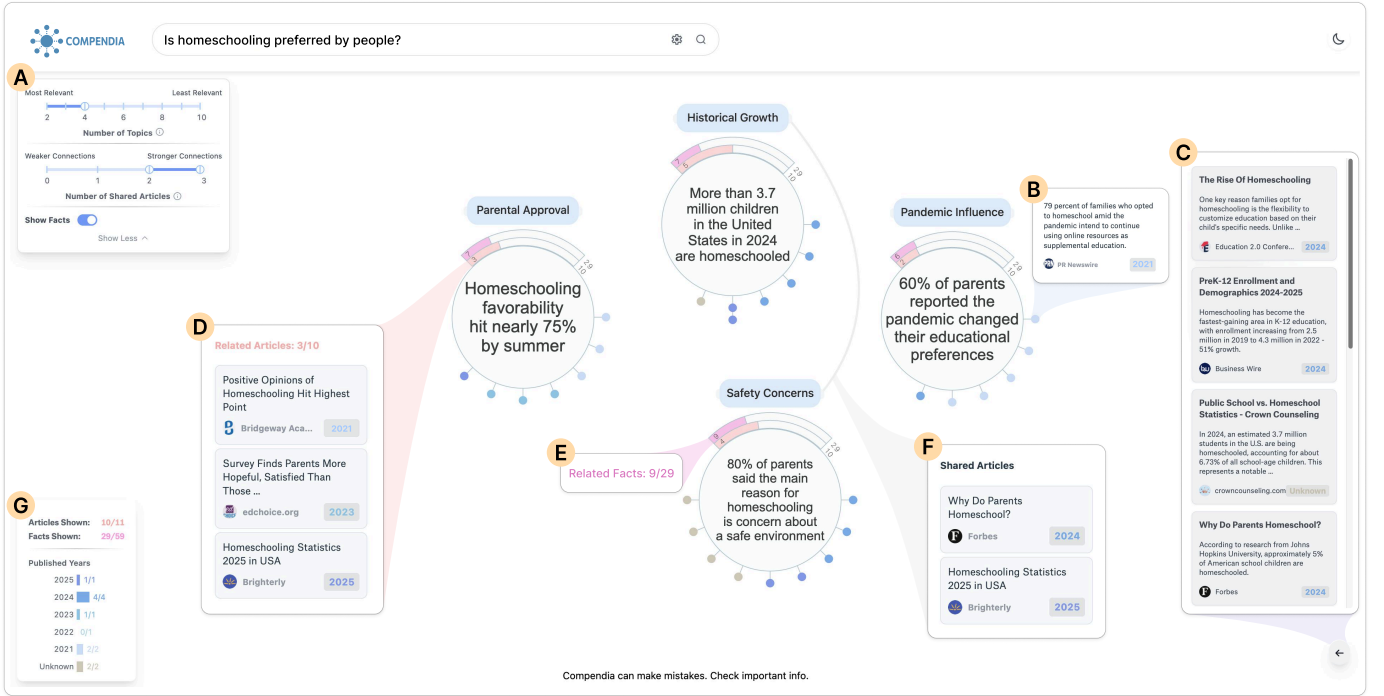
COMPENDIA

Is homeschooling preferred by people?

A

Most Relevant
Least Relevant
2 4 6 8 10
Number of Topics

Weaker Connections
Stronger Connections
0 1 2 3
Number of Shared Articles

Show Facts

Show Less

Historical Growth

More than 3.7 million children in the United States in 2024 are homeschooled

Parental Approval

Homeschooling favorability hit nearly 75% by summer

Pandemic Influence

60% of parents reported the pandemic changed their educational preferences

B

79 percent of families who opted to homeschool amid the pandemic intend to continue using online resources as supplemental education.

PR Newswire 2021

C

The Rise Of Homeschooling

One key reason families opt for homeschooling is the flexibility to customize education based on their child's specific needs. Unlike ...

Education 2.0 Confere... 2024

PreK-12 Enrollment and Demographics 2024-2025

Homeschooling has become the fastest-gaining area in K-12 education, with enrollment increasing from 2.5 million in 2019 to 4.3 million in 2022 - 51% growth.

Business Wire 2024

Public School vs. Homeschool Statistics - Crown Counseling

In 2024, an estimated 3.7 million students in the U.S. are being homeschooled, accounting for about 6.73% of all school-age children. This represents a notable ...

crowncounseling.com Unknown

Why Do Parents Homeschool?

According to research from Johns Hopkins University, approximately 5% of American school children are homeschooled.

Forbes 2024

D

Related Articles: 3/10

Positive Opinions of Homeschooling Hit Highest Point

Bridgeway Aca... 2021

Survey Finds Parents More Hopeful, Satisfied Than Those ...

edchoice.org 2023

Homeschooling Statistics 2025 in USA

Brighterly 2025

Safety Concerns

E

Related Facts: 9/29

80% of parents said the main reason for homeschooling is concern about a safe environment

F

Shared Articles

Why Do Parents Homeschool?

Forbes 2024

Homeschooling Statistics 2025 in USA

Brighterly 2025

G

Articles Shown: 10/11
Facts Shown: 29/59

Published Years
2025 1/1
2024 4/4
2023 1/1
2022 0/1
2021 2/2
Unknown 2/2

Compendia can make mistakes. Check important info.